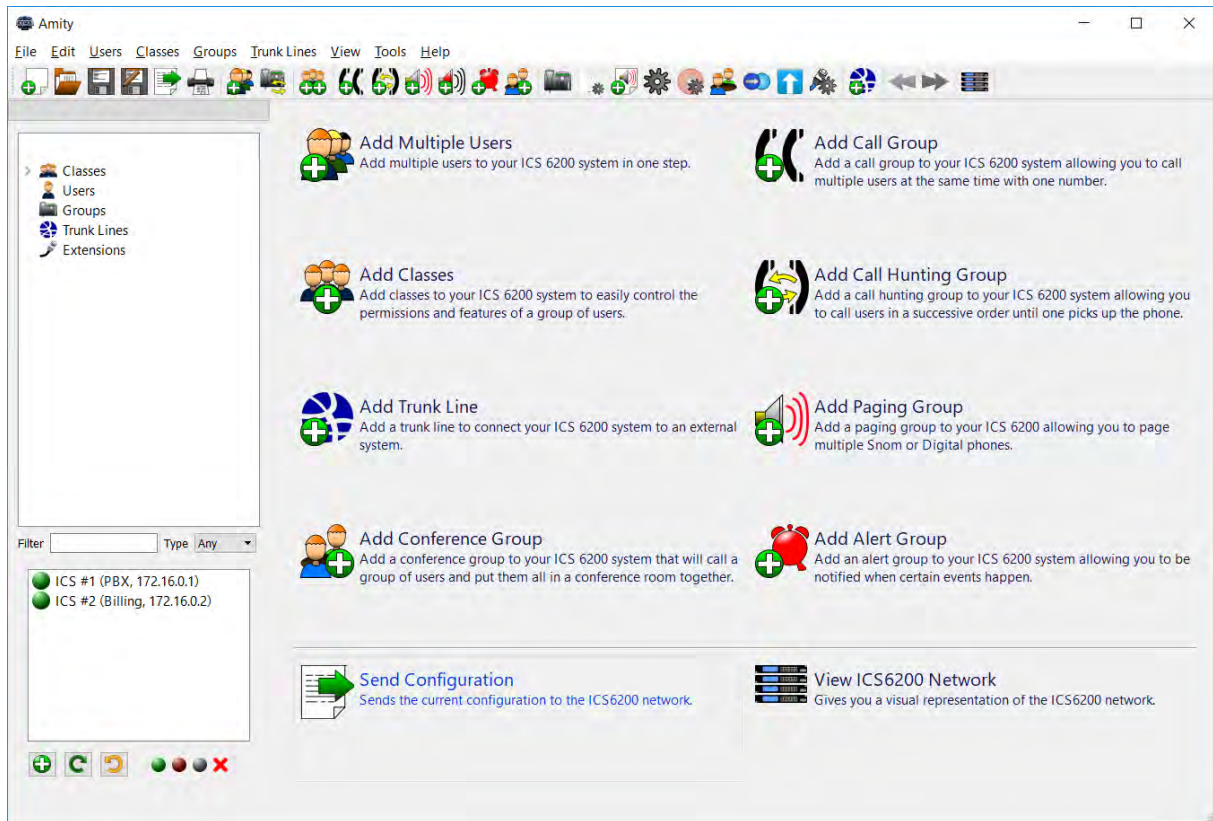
Amity

File Edit Users Classes Groups Trunk Lines View Tools Help

Classes
Users
Groups
Trunk Lines
Extensions

Filter Type Any

ICS #1 (PBX, 172.16.0.1)
ICS #2 (Billing, 172.16.0.2)

Add Multiple Users
Add multiple users to your ICS 6200 system in one step.

Add Call Group
Add a call group to your ICS 6200 system allowing you to call multiple users at the same time with one number.

Add Classes
Add classes to your ICS 6200 system to easily control the permissions and features of a group of users.

Add Call Hunting Group
Add a call hunting group to your ICS 6200 system allowing you to call users in a successive order until one picks up the phone.

Add Trunk Line
Add a trunk line to connect your ICS 6200 system to an external system.

Add Paging Group
Add a paging group to your ICS 6200 allowing you to page multiple Snom or Digital phones.

Add Conference Group
Add a conference group to your ICS 6200 system that will call a group of users and put them all in a conference room together.

Add Alert Group
Add an alert group to your ICS 6200 system allowing you to be notified when certain events happen.

Send Configuration
Sends the current configuration to the ICS6200 network.

View ICS6200 Network
Gives you a visual representation of the ICS6200 network.